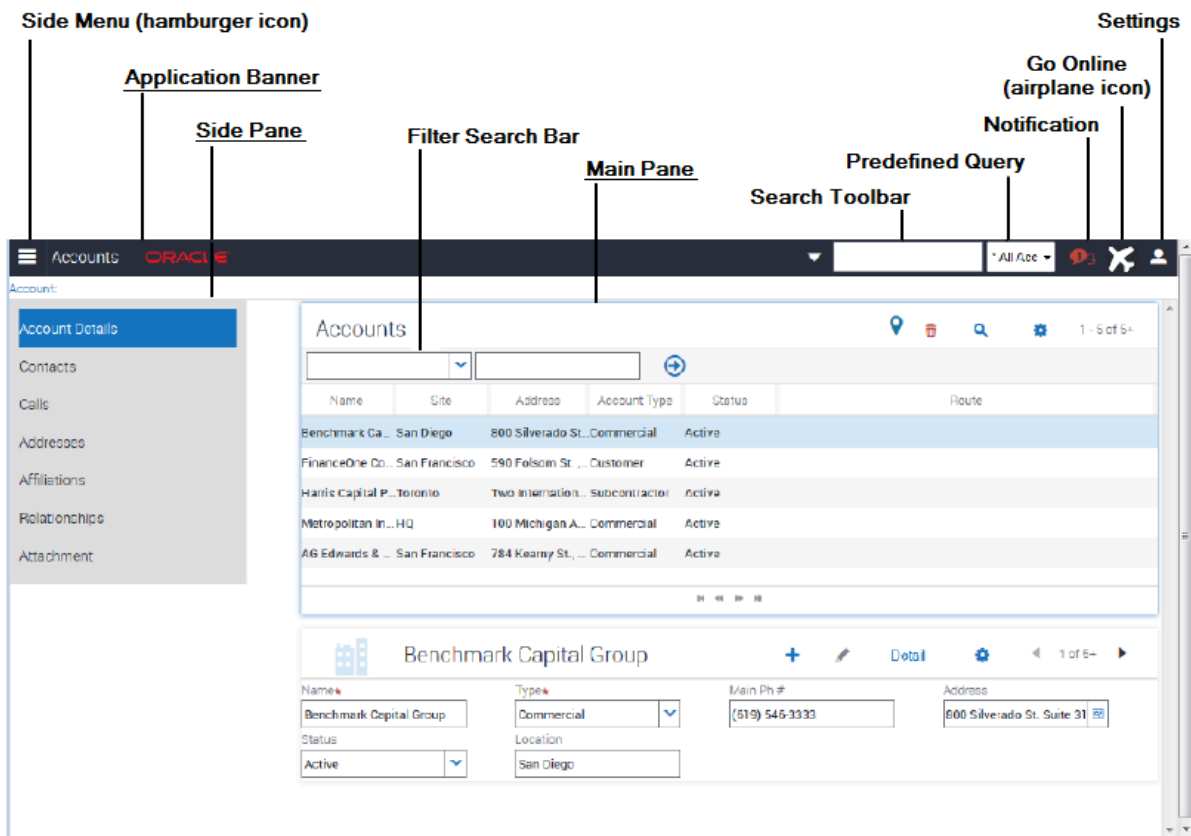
Side Menu (hamburger icon)

Application Banner

Side Pane

Filter Search Bar

Main Pane

Search Toolbar

Predefined Query

Notification

Go Online (airplane icon)

Settings

Accounts ORACLE

* All Acc

3

Account:

Account Details
Contacts
Calls
Addresses
Affiliations
Relationships
Attachment

Accounts

1 - 5 of 5+

| Name | Site | Address | Account Type | Status | Route |
|---|---|---|---|---|---|
| Benchmark Ca... | San Diego | 800 Silverado St... | Commercial | Active | |
| FinanceOne Co... | San Francisco | 590 Folsom St., ... | Customer | Active | |
| Harris Capital P... | Toronto | Two Internation... | Subcontractor | Active | |
| Metropolitan In... | HQ | 100 Michigan A... | Commercial | Active | |
| AG Edwards & ... | San Francisco | 784 Kearny St., ... | Commercial | Active | |

Benchmark Capital Group

Detail

1 of 5+

Name*
Benchmark Capital Group

Type*
Commercial

Main Ph #
(619) 546-3333

Address
800 Silverado St. Suite 31

Status
Active

Location
San Diego